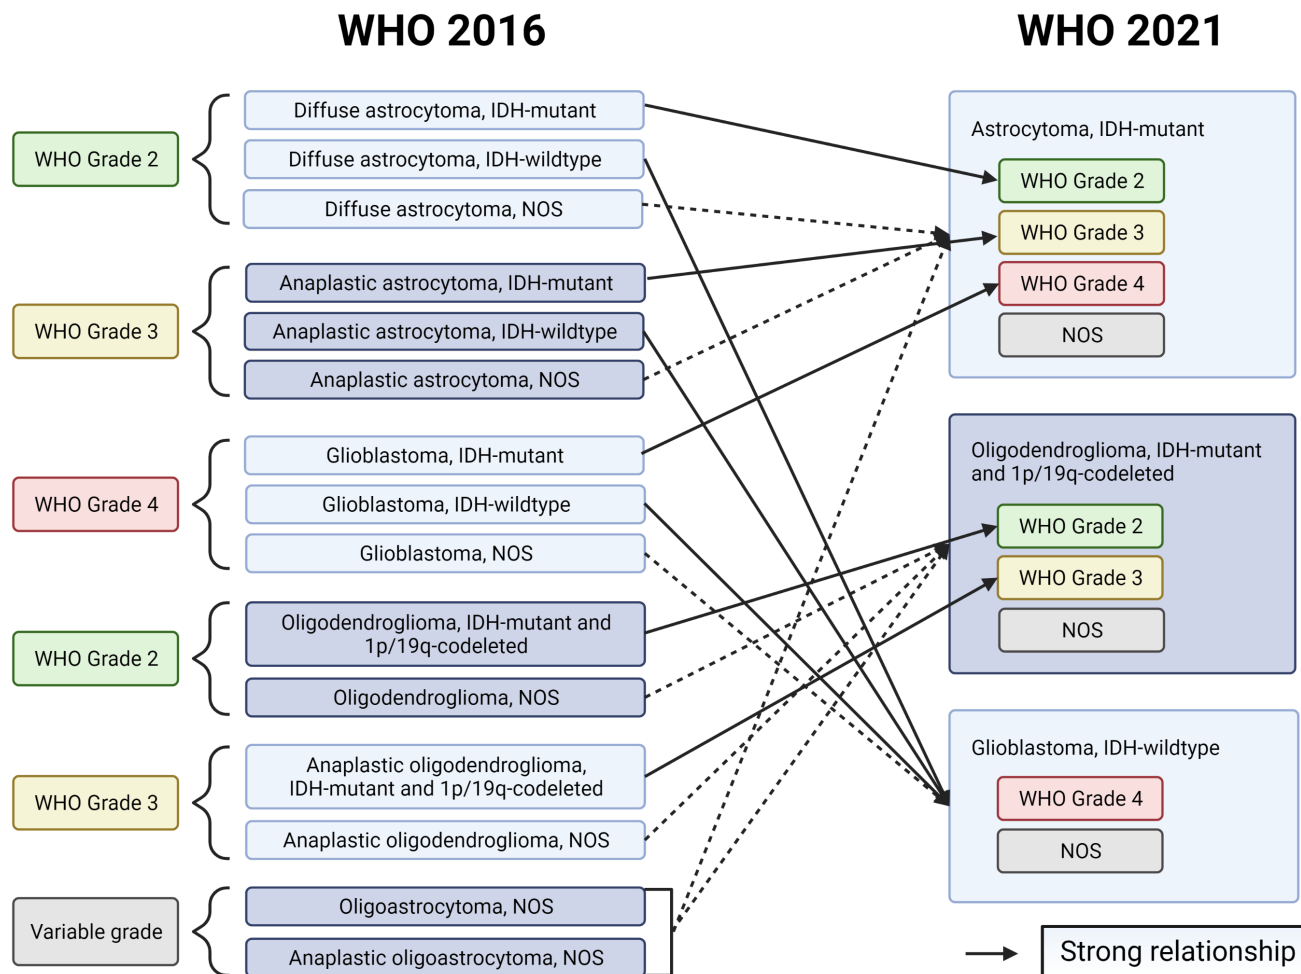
WHO 2016

WHO 2021

WHO Grade 2

Diffuse astrocytoma, IDH-mutant

Diffuse astrocytoma, IDH-wildtype

Diffuse astrocytoma, NOS

WHO Grade 3

Anaplastic astrocytoma, IDH-mutant

Anaplastic astrocytoma, IDH-wildtype

Anaplastic astrocytoma, NOS

WHO Grade 4

Glioblastoma, IDH-mutant

Glioblastoma, IDH-wildtype

Glioblastoma, NOS

WHO Grade 2

Oligodendroglioma, IDH-mutant and 1p/19q-codeleted

Oligodendroglioma, NOS

WHO Grade 3

Anaplastic oligodendroglioma, IDH-mutant and 1p/19q-codeleted

Anaplastic oligodendroglioma, NOS

Variable grade

Oligoastrocytoma, NOS

Anaplastic oligoastrocytoma, NOS

Astrocytoma, IDH-mutant

WHO Grade 2

WHO Grade 3

WHO Grade 4

NOS

Oligodendroglioma, IDH-mutant and 1p/19q-codeleted

WHO Grade 2

WHO Grade 3

NOS

Glioblastoma, IDH-wildtype

WHO Grade 4

NOS

Strong relationship